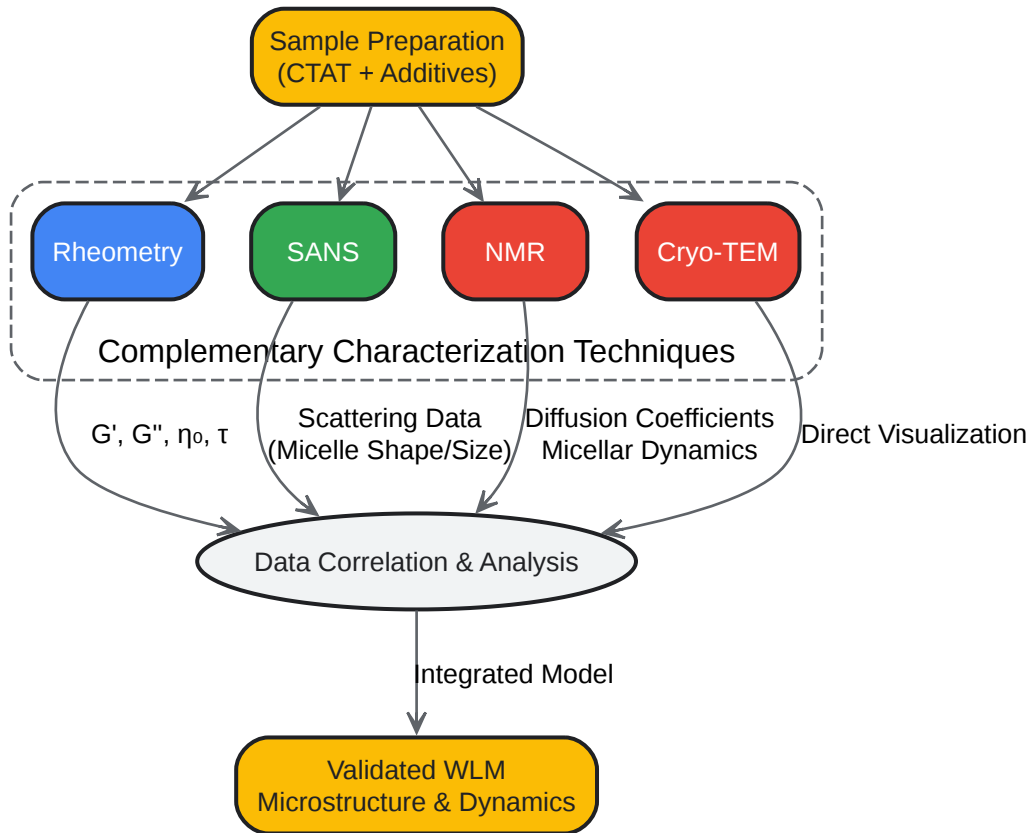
Sample Preparation
(CTAT + Additives)

Rheometry

SANS

NMR

Cryo-TEM

Complementary Characterization Techniques

G', G'', $\eta_0$, $\tau$

Scattering Data
(Micelle Shape/Size)

Diffusion Coefficients
Micellar Dynamics

Direct Visualization

Data Correlation & Analysis

Integrated Model

Validated WLM
Microstructure & Dynamics